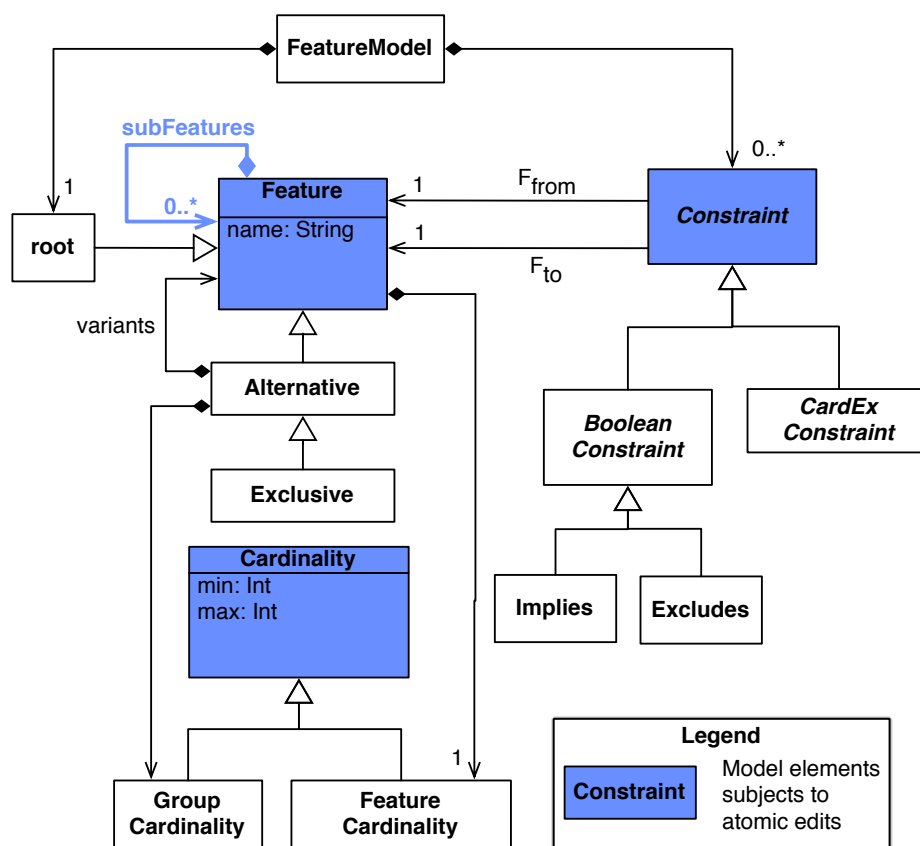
FeatureModel

subFeatures

1

0..*

Feature

name: String

root

variants

Alternative

Exclusive

Cardinality

min: Int

max: Int

Group Cardinality

Feature Cardinality

1

1

$F_{from}$

1

$F_{to}$

0..*

Constraint

Boolean Constraint

CardEx Constraint

Implies

Excludes

Legend

Constraint

Model elements subjects to atomic edits